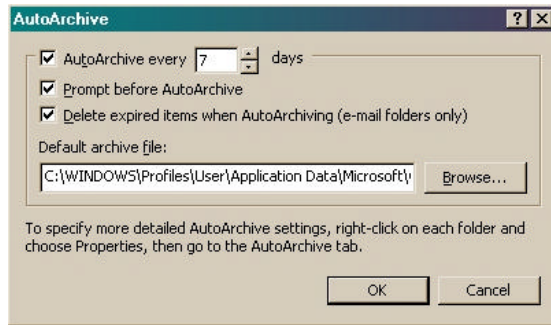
AutoArchive

?

X

AutoArchive every 7 days

Prompt before AutoArchive

Delete expired items when AutoArchiving (e-mail folders only)

Default archive file:

C:\WINDOWS\Profiles\User\Application Data\Microsoft\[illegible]

Browse...

To specify more detailed AutoArchive settings, right-click on each folder and choose Properties, then go to the AutoArchive tab.

OK

Cancel